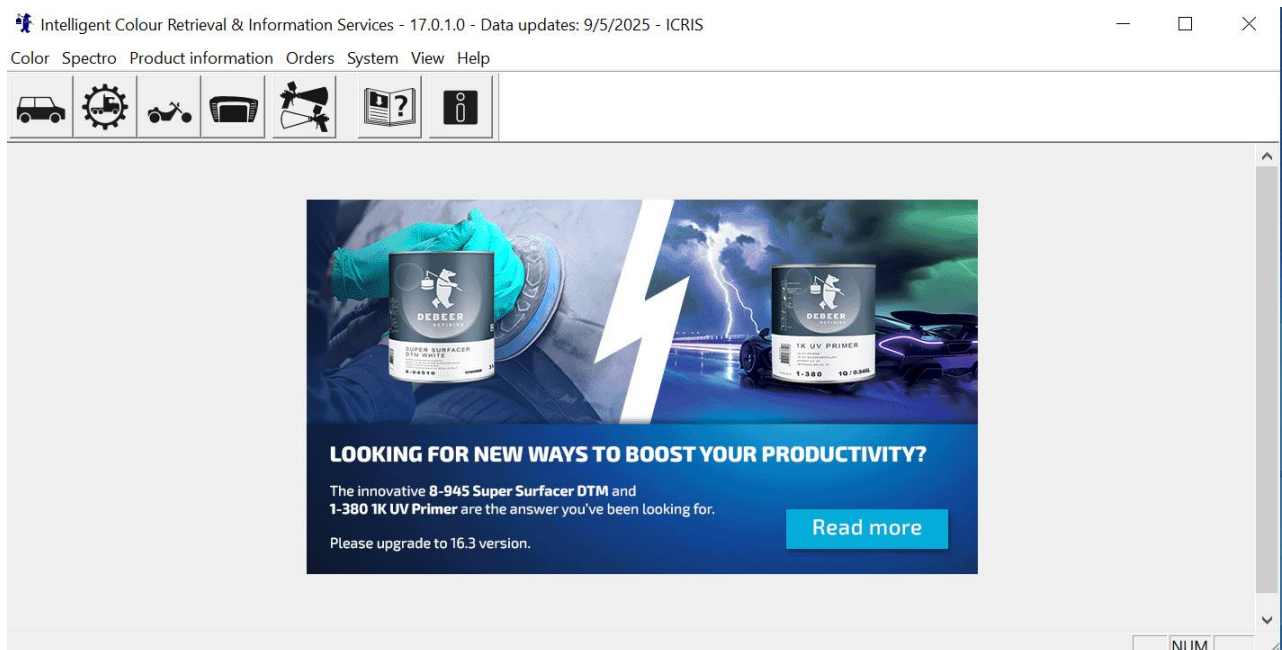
Intelligent Colour Retrieval & Information Services - 17.0.1.0 - Data updates: 9/5/2025 - ICRIS

Color Spectro Product information Orders System View Help

DEBEER REFINISH
SUPER SURFACER DTM WHITE
8-94510

DEBEER REFINISH
1K UV PRIMER
1-380 1Q/0.94L

LOOKING FOR NEW WAYS TO BOOST YOUR PRODUCTIVITY?

The innovative 8-945 Super Surfacer DTM and 1-380 1K UV Primer are the answer you've been looking for.

Please upgrade to 16.3 version.

Read more

NUM